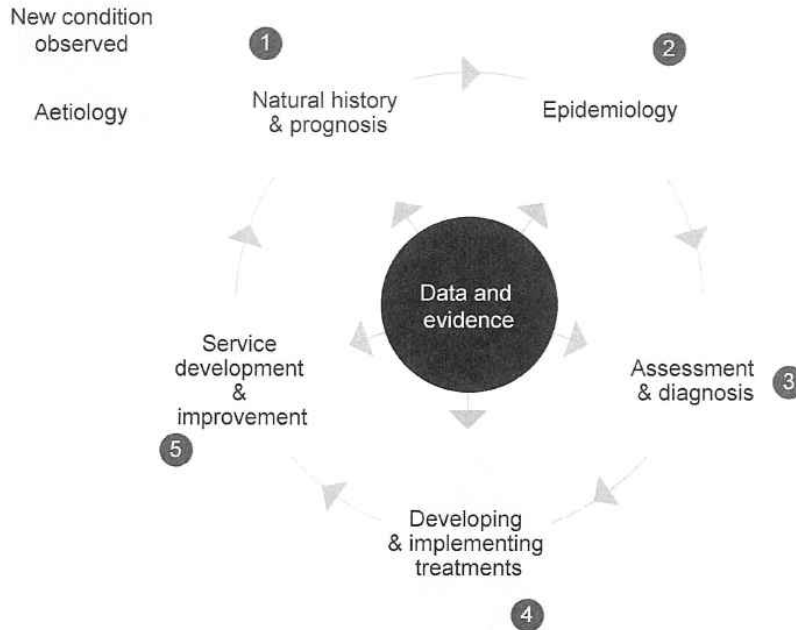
New condition observed

Aetiology

1

Natural history & prognosis

2

Epidemiology

Data and evidence

Service development & improvement

5

Assessment & diagnosis

3

Developing & implementing treatments

4